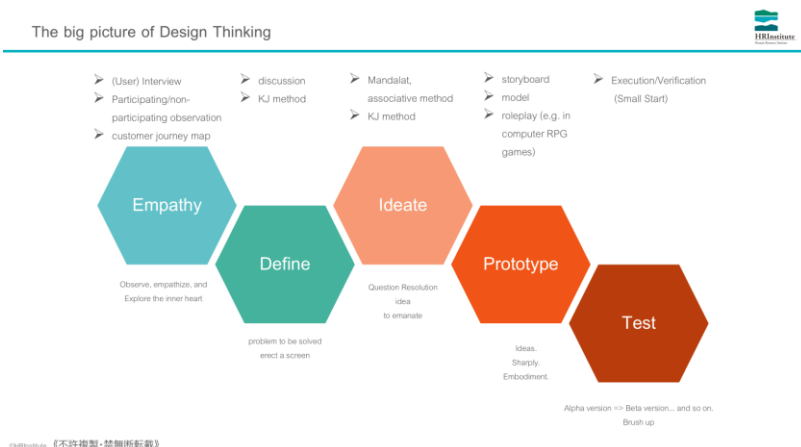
The big picture of Design Thinking

HRInstitute

(User) Interview
Participating/non-participating observation
customer journey map

discussion
KJ method

Mandalat, associative method
KJ method

storyboard
model
roleplay (e.g. in computer RPG games)

Execution/Verification (Small Start)

Empathy

Define

Ideate

Prototype

Test

Observe, empathize, and Explore the inner heart

problem to be solved
erect a screen

Question Resolution
idea
to emanate

Ideas.
Sharply.
Embodiment.

Alpha version => Beta version... and so on.
Brush up

©HRInstitute 《不許複製・禁無断転載》